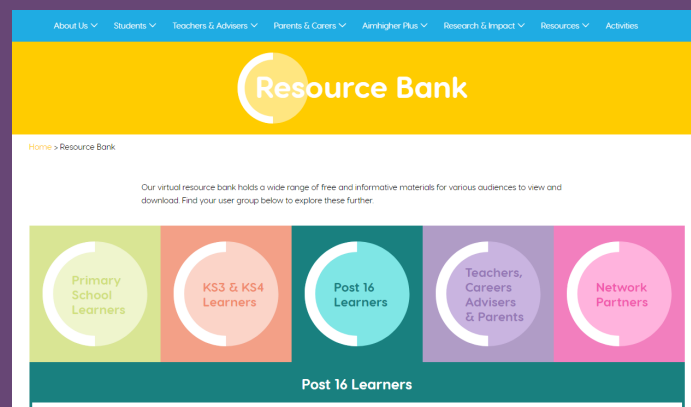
About Us Students Teachers & Advisers Parents & Carers Aimhigher Plus Research & Impact Resources Activities

Resource Bank

Home > Resource Bank

Our virtual resource bank holds a wide range of free and informative materials for various audiences to view and download. Find your user group below to explore these further.

Primary School Learners

KS3 & KS4 Learners

Post 16 Learners

Teachers, Careers Advisers & Parents

Network Partners

Post 16 Learners